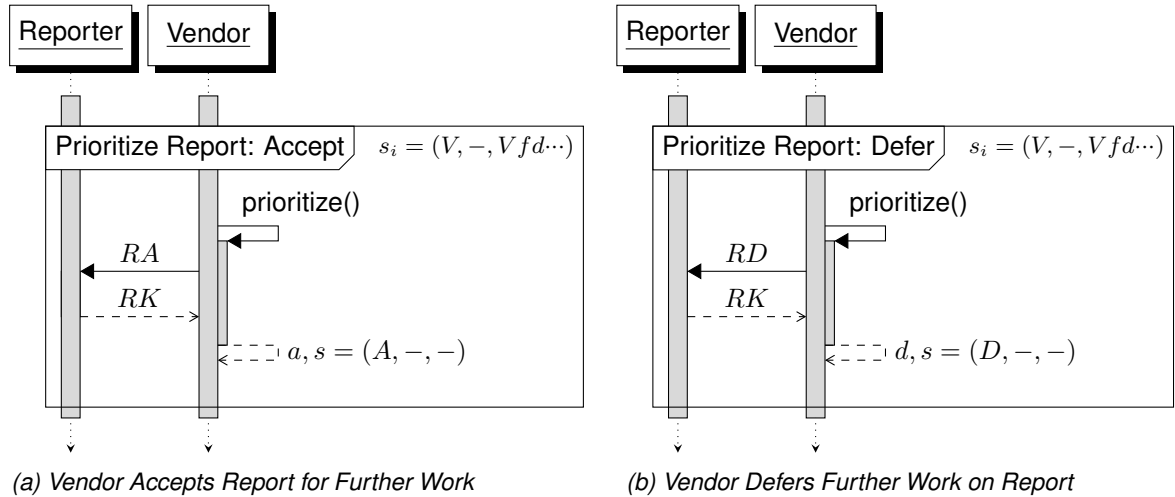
Reporter

Vendor

Prioritize Report: Accept

$s_i = (V, -, Vfd\cdots)$

prioritize()

$RA$

$RK$

$a, s = (A, -, -)$

(a) Vendor Accepts Report for Further Work

Reporter

Vendor

Prioritize Report: Defer

$s_i = (V, -, Vfd\cdots)$

prioritize()

$RD$

$RK$

$d, s = (D, -, -)$

(b) Vendor Defers Further Work on Report